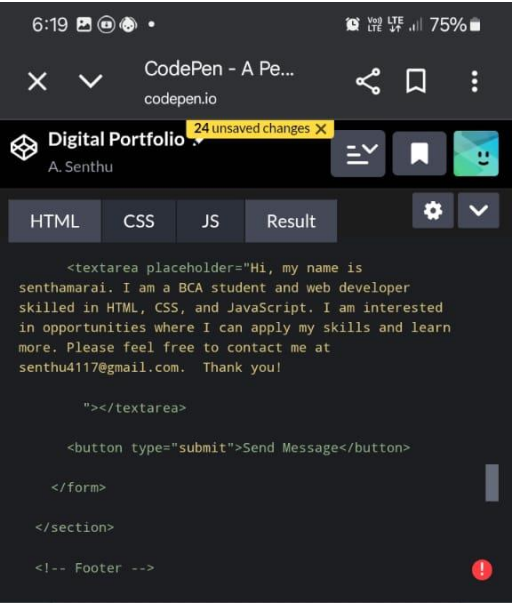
6:19 • Vo) LTE 75%

CodePen - A Pe...
codepen.io

Digital Portfolio
24 unsaved changes
A. Senthu

HTML CSS JS Result

<textarea placeholder="Hi, my name is senthamarai. I am a BCA student and web developer skilled in HTML, CSS, and JavaScript. I am interested in opportunities where I can apply my skills and learn more. Please feel free to contact me at senthu4117@gmail.com. Thank you!

"></textarea>

<button type="submit">Send Message</button>

</form>

</section>

<!-- Footer -->